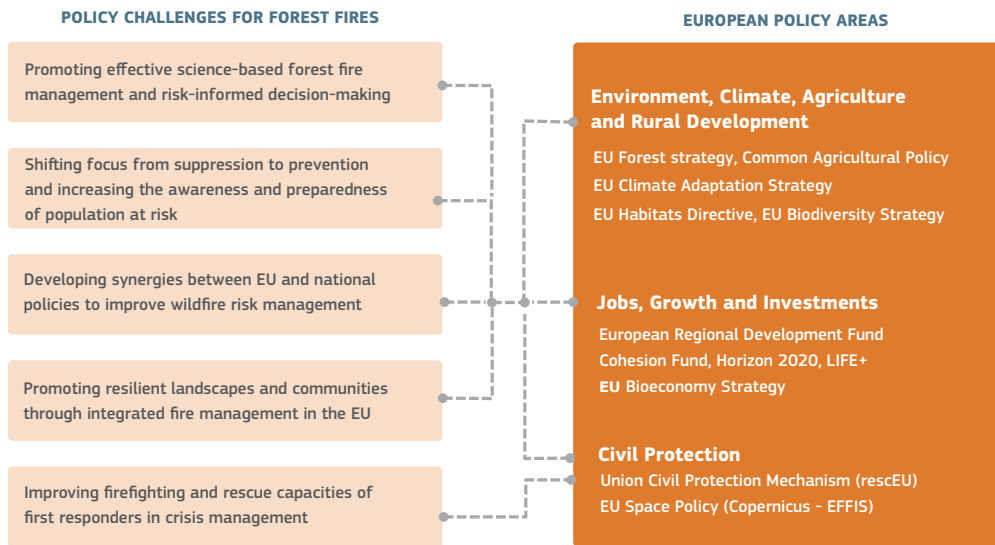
POLICY CHALLENGES FOR FOREST FIRES

Promoting effective science-based forest fire management and risk-informed decision-making

Shifting focus from suppression to prevention and increasing the awareness and preparedness of population at risk

Developing synergies between EU and national policies to improve wildfire risk management

Promoting resilient landscapes and communities through integrated fire management in the EU

Improving firefighting and rescue capacities of first responders in crisis management

EUROPEAN POLICY AREAS

Environment, Climate, Agriculture and Rural Development

EU Forest strategy, Common Agricultural Policy

EU Climate Adaptation Strategy

EU Habitats Directive, EU Biodiversity Strategy

Jobs, Growth and Investments

European Regional Development Fund

Cohesion Fund, Horizon 2020, LIFE+

EU Bioeconomy Strategy

Civil Protection

Union Civil Protection Mechanism (rescEU)

EU Space Policy (Copernicus - EFFIS)